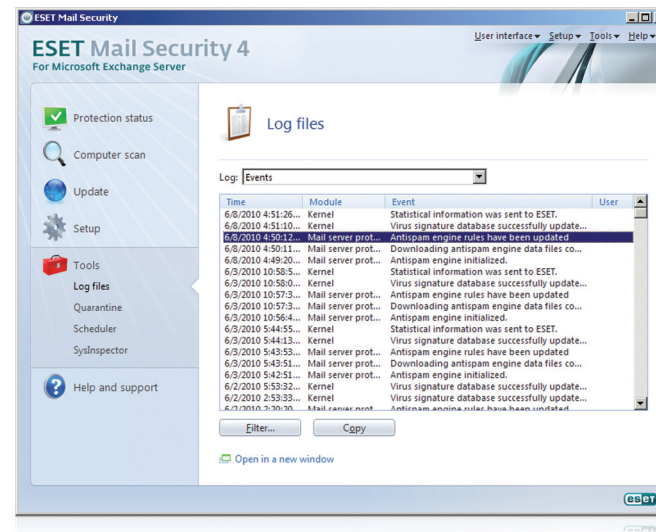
ESET Mail Security

ESET Mail Security 4
For Microsoft Exchange Server

User interface ▾ Setup ▾ Tools ▾ Help ▾

Protection status
Computer scan
Update
Setup
Tools
Log files
Quarantine
Scheduler
SysInspector
Help and support

Log files

Log: Events

| Time | Module | Event | User |
|---|---|---|---|
| 6/8/2010 4:51:26... | Kernel | Statistical information was sent to ESET. | |
| 6/8/2010 4:51:10... | Kernel | Virus signature database successfully update... | |
| 6/8/2010 4:50:12... | Mail server prot... | Antispam engine rules have been updated | |
| 6/8/2010 4:50:11... | Mail server prot... | Downloading antispam engine data files co... | |
| 6/8/2010 4:49:20... | Mail server prot... | Antispam engine initialized. | |
| 6/3/2010 10:58:5... | Kernel | Statistical information was sent to ESET. | |
| 6/3/2010 10:58:0... | Kernel | Virus signature database successfully update... | |
| 6/3/2010 10:57:3... | Mail server prot... | Antispam engine rules have been updated | |
| 6/3/2010 10:57:3... | Mail server prot... | Downloading antispam engine data files co... | |
| 6/3/2010 10:56:4... | Mail server prot... | Antispam engine initialized. | |
| 6/3/2010 5:44:55... | Kernel | Statistical information was sent to ESET. | |
| 6/3/2010 5:44:13... | Kernel | Virus signature database successfully update... | |
| 6/3/2010 5:43:53... | Mail server prot... | Antispam engine rules have been updated | |
| 6/3/2010 5:43:51... | Mail server prot... | Downloading antispam engine data files co... | |
| 6/3/2010 5:42:51... | Mail server prot... | Antispam engine initialized. | |
| 6/2/2010 5:53:32... | Kernel | Virus signature database successfully update... | |
| 6/2/2010 2:53:33... | Kernel | Virus signature database successfully update... | |
| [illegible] | Mail server prot... | Antispam engine rules have been updated | |

Filter...
Copy

Open in a new window

eset